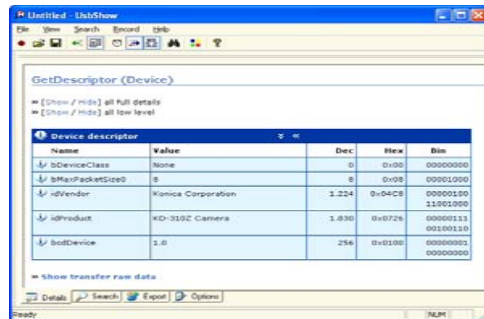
Untitled - UsbShow

File View Search Record Help

GetDescriptor (Device)

» [Show / Hide] all full details
» [Show / Hide] all low level

Device descriptor

| Name | Value | Dec | Hex | Bin |
|---|---|---|---|---|
| bDeviceClass | None | 0 | 0x00 | 00000000 |
| bMaxPacketSize0 | 8 | 8 | 0x08 | 00001000 |
| idVendor | Konica Corporation | 1.224 | 0x04C8 | 00000100 11001000 |
| idProduct | KD-310Z Camera | 1.830 | 0x0726 | 00000111 00100110 |
| bcdDevice | 1.0 | 256 | 0x0100 | 00000001 00000000 |

» Show transfer raw data

Details | Search | Export | Options

Ready

NUM